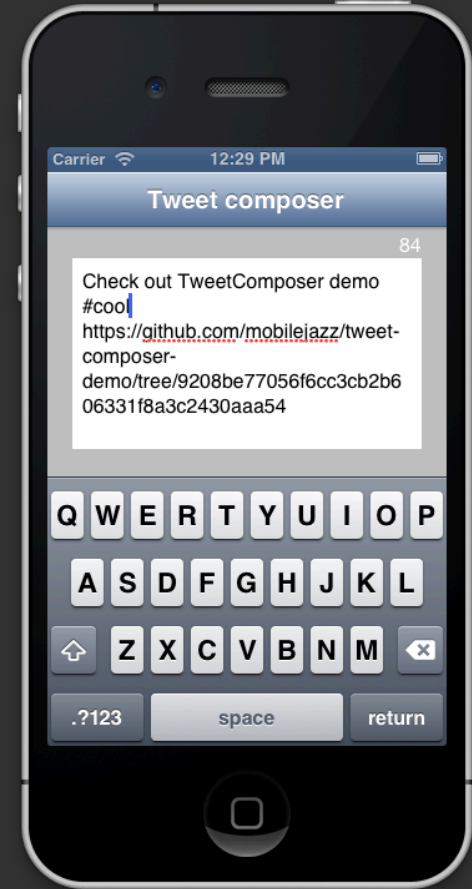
Carrier 12:29 PM

Tweet composer

84

Check out TweetComposer demo #cool https://github.com/mobilejazz/tweet-composer-demo/tree/9208be77056f6cc3cb2b606331f8a3c2430aaa54

Q W E R T Y U I O P
A S D F G H J K L
Z X C V B N M
.?123 space return